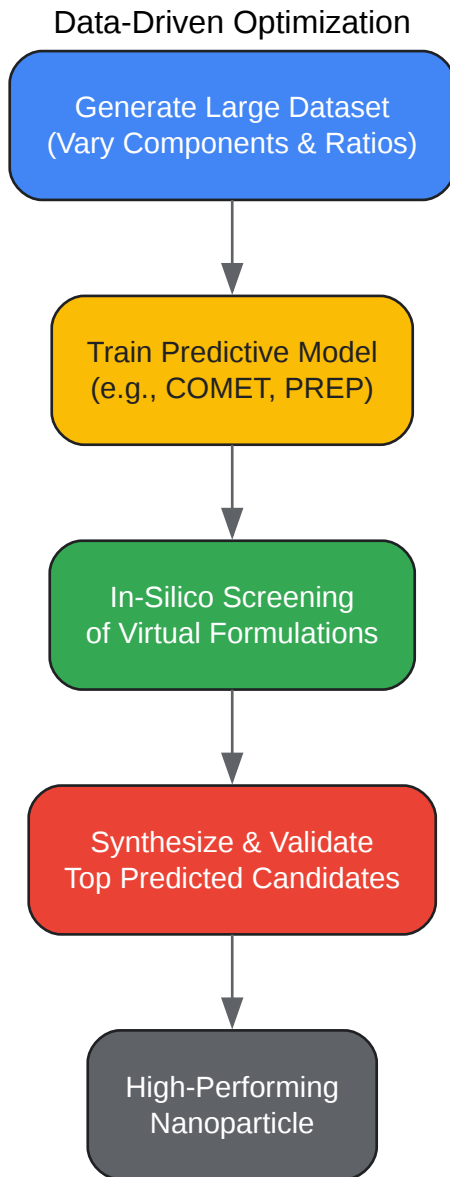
Data-Driven Optimization

Generate Large Dataset
(Vary Components & Ratios)

Train Predictive Model
(e.g., COMET, PREP)

In-Silico Screening
of Virtual Formulations

Synthesize & Validate
Top Predicted Candidates

High-Performing
Nanoparticle